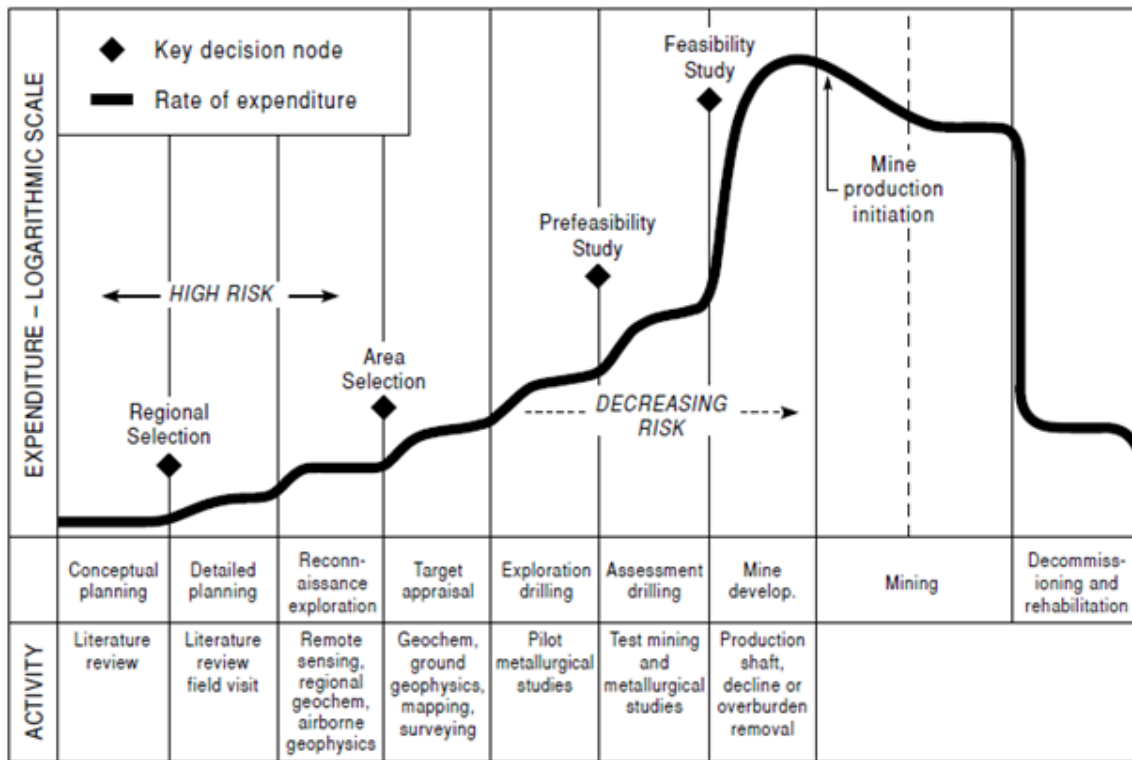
Key decision node
Rate of expenditure

EXPENDITURE – LOGARITHMIC SCALE

Feasibility Study

Mine production initiation

Prefeasibility Study

HIGH RISK

Area Selection

Regional Selection

DECREASING RISK

| | Conceptual planning | Detailed planning | Reconnaissance exploration | Target appraisal | Exploration drilling | Assessment drilling | Mine develop. | Mining | Decommissioning and rehabilitation |
|---|---|---|---|---|---|---|---|---|---|
| ACTIVITY | Literature review | Literature review field visit | Remote sensing, regional geochem, airborne geophysics | Geochem, ground geophysics, mapping, surveying | Pilot metallurgical studies | Test mining and metallurgical studies | Production shaft, decline or overburden removal | | |